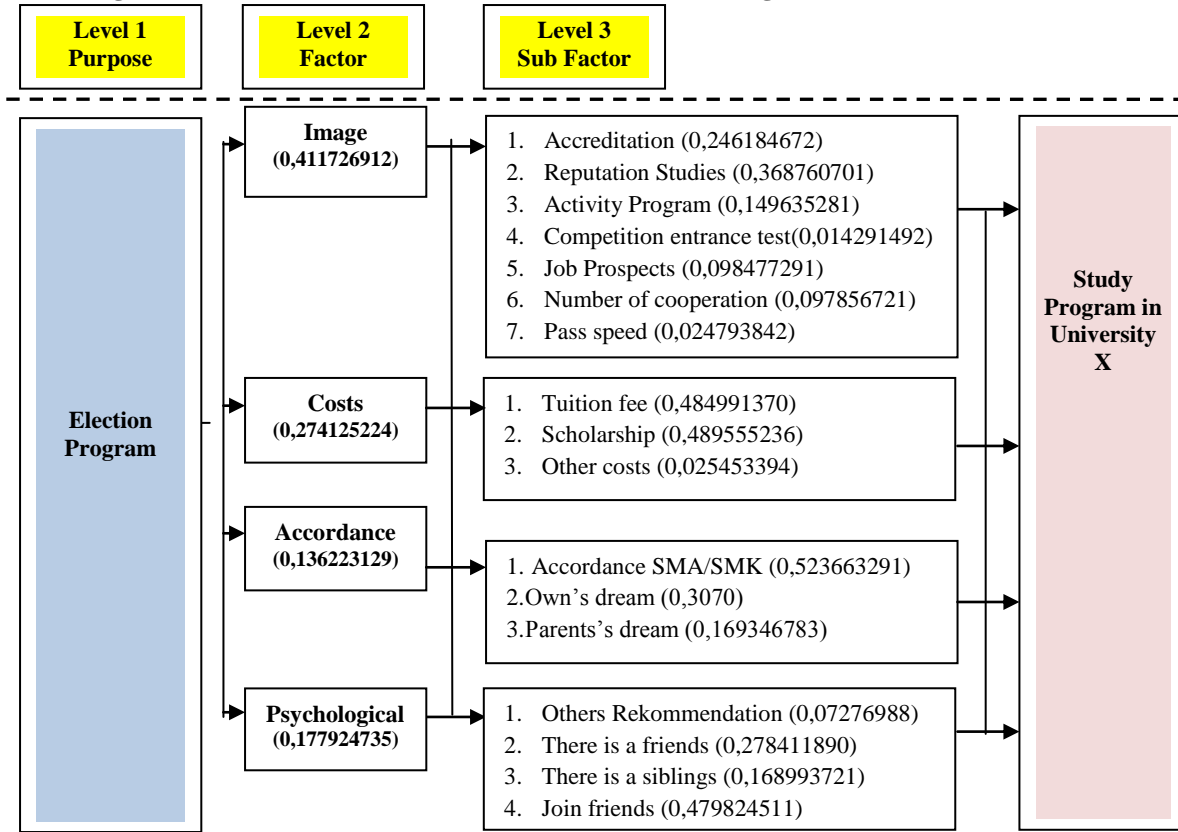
Level 1
Purpose

Level 2
Factor

Level 3
Sub Factor

Election Program

Image
(0,411726912)

Costs
(0,274125224)

Accordance
(0,136223129)

Psychological
(0,177924735)

1. Accreditation (0,246184672)
2. Reputation Studies (0,368760701)
3. Activity Program (0,149635281)
4. Competition entrance test(0,014291492)
5. Job Prospects (0,098477291)
6. Number of cooperation (0,097856721)
7. Pass speed (0,024793842)

1. Tuition fee (0,484991370)
2. Scholarship (0,489555236)
3. Other costs (0,025453394)

1. Accordance SMA/SMK (0,523663291)
2.Own's dream (0,3070)
3.Parents's dream (0,169346783)

1. Others Rekommendation (0,07276988)
2. There is a friends (0,278411890)
3. There is a siblings (0,168993721)
4. Join friends (0,479824511)

Study Program in University X